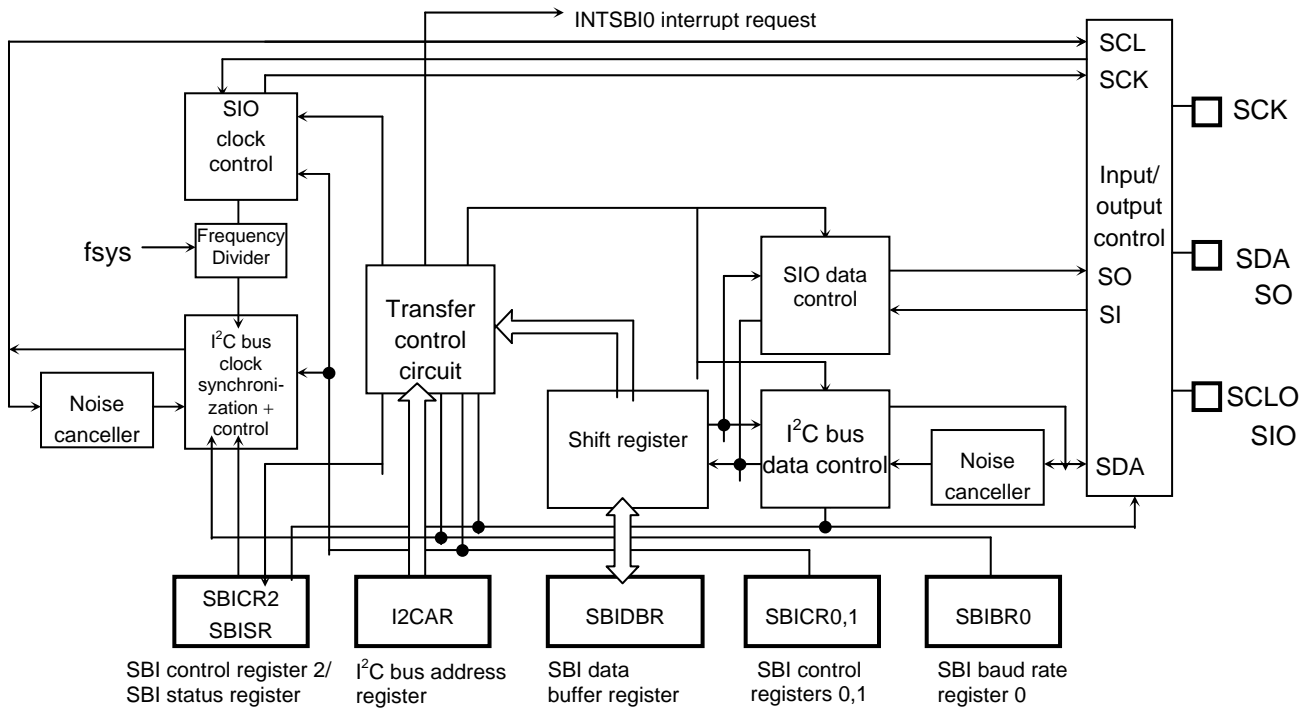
INTSBI0 interrupt request

SCL
SCK
SCK

SIO clock control

fsys
Frequency Divider

$I^2C$ bus clock synchronization + control

Noise canceller

Transfer control circuit

Shift register

SIO data control

$I^2C$ bus data control

Noise canceller

Input/ output control
SO
SI
SDA

SDA
SO

SCLO
SIO

SBICR2
SBISR

I2CAR

SBIDBR

SBICR0,1

SBIBR0

SBI control register 2/ SBI status register

$I^2C$ bus address register

SBI data buffer register

SBI control registers 0,1

SBI baud rate register 0